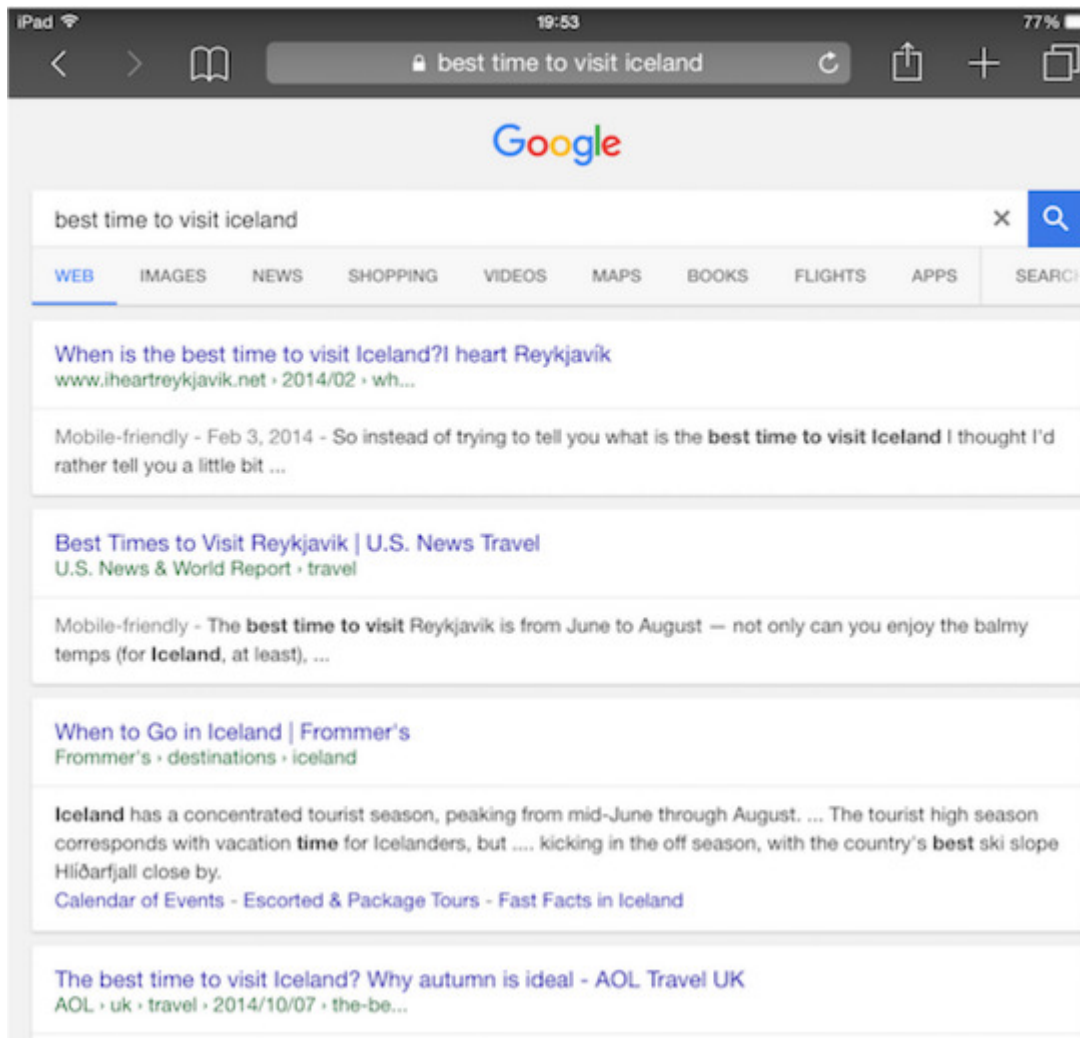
iPad 19:53 77%

best time to visit iceland

Google

best time to visit iceland

×

WEB IMAGES NEWS SHOPPING VIDEOS MAPS BOOKS FLIGHTS APPS SEARC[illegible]

When is the best time to visit Iceland?I heart Reykjavík
www.iheartreykjavik.net › 2014/02 › wh...

Mobile-friendly - Feb 3, 2014 - So instead of trying to tell you what is the **best time to visit Iceland** I thought I'd rather tell you a little bit ...

Best Times to Visit Reykjavik | U.S. News Travel
U.S. News & World Report › travel

Mobile-friendly - The **best time to visit** Reykjavik is from June to August — not only can you enjoy the balmy temps (for **Iceland**, at least), ...

When to Go in Iceland | Frommer's
Frommer's › destinations › iceland

**Iceland** has a concentrated tourist season, peaking from mid-June through August. ... The tourist high season corresponds with vacation **time** for Icelanders, but .... kicking in the off season, with the country's **best** ski slope Hlíðarfjall close by.
Calendar of Events - Escorted & Package Tours - Fast Facts in Iceland

The best time to visit Iceland? Why autumn is ideal - AOL Travel UK
AOL › uk › travel › 2014/10/07 › the-be...